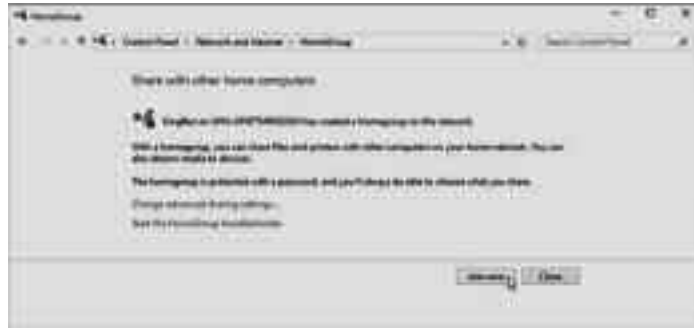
HomeGroup

Control Panel › Network and Internet › HomeGroup

Search Control Panel

Share with other home computers

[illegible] on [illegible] has created a homegroup on the network.

With a homegroup, you can share files and printers with other computers on your home network. You can also stream media to devices.

The homegroup is protected with a password, and you'll always be able to choose what you share.

Change advanced sharing settings...

Start the HomeGroup troubleshooter

Join now

Close